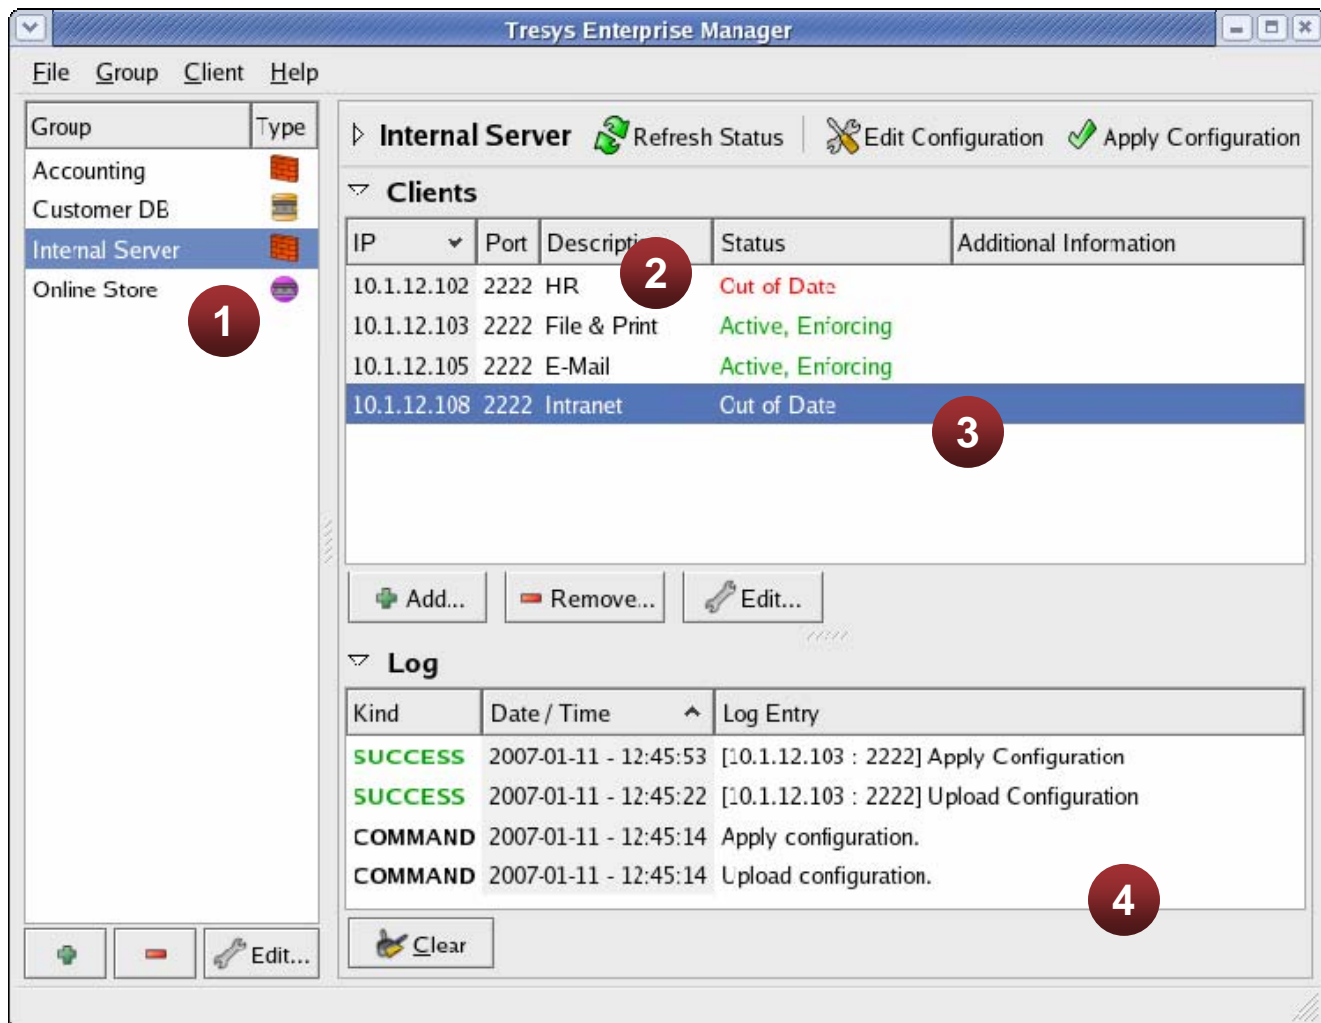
Tresys Enterprise Manager

File Group Client Help

| Group | Type |
|---|---|
| Accounting | |
| Customer DB | |
| Internal Server | |
| Online Store | |

1

Edit...

Internal Server Refresh Status Edit Configuration Apply Configuration

Clients

| IP | Port | Descripti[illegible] | Status | Additional Information |
|---|---|---|---|---|
| 10.1.12.102 | 2222 | HR | Out of Date | |
| 10.1.12.103 | 2222 | File & Print | Active, Enforcing | |
| 10.1.12.105 | 2222 | E-Mail | Active, Enforcing | |
| 10.1.12.108 | 2222 | Intranet | Out of Date | |

2

3

Add... Remove... Edit...

Log

| Kind | Date / Time | Log Entry |
|---|---|---|
| SUCCESS | 2007-01-11 - 12:45:53 | [10.1.12.103 : 2222] Apply Configuration |
| SUCCESS | 2007-01-11 - 12:45:22 | [10.1.12.103 : 2222] Upload Configuration |
| COMMAND | 2007-01-11 - 12:45:14 | Apply configuration. |
| COMMAND | 2007-01-11 - 12:45:14 | Upload configuration. |

4

Clear